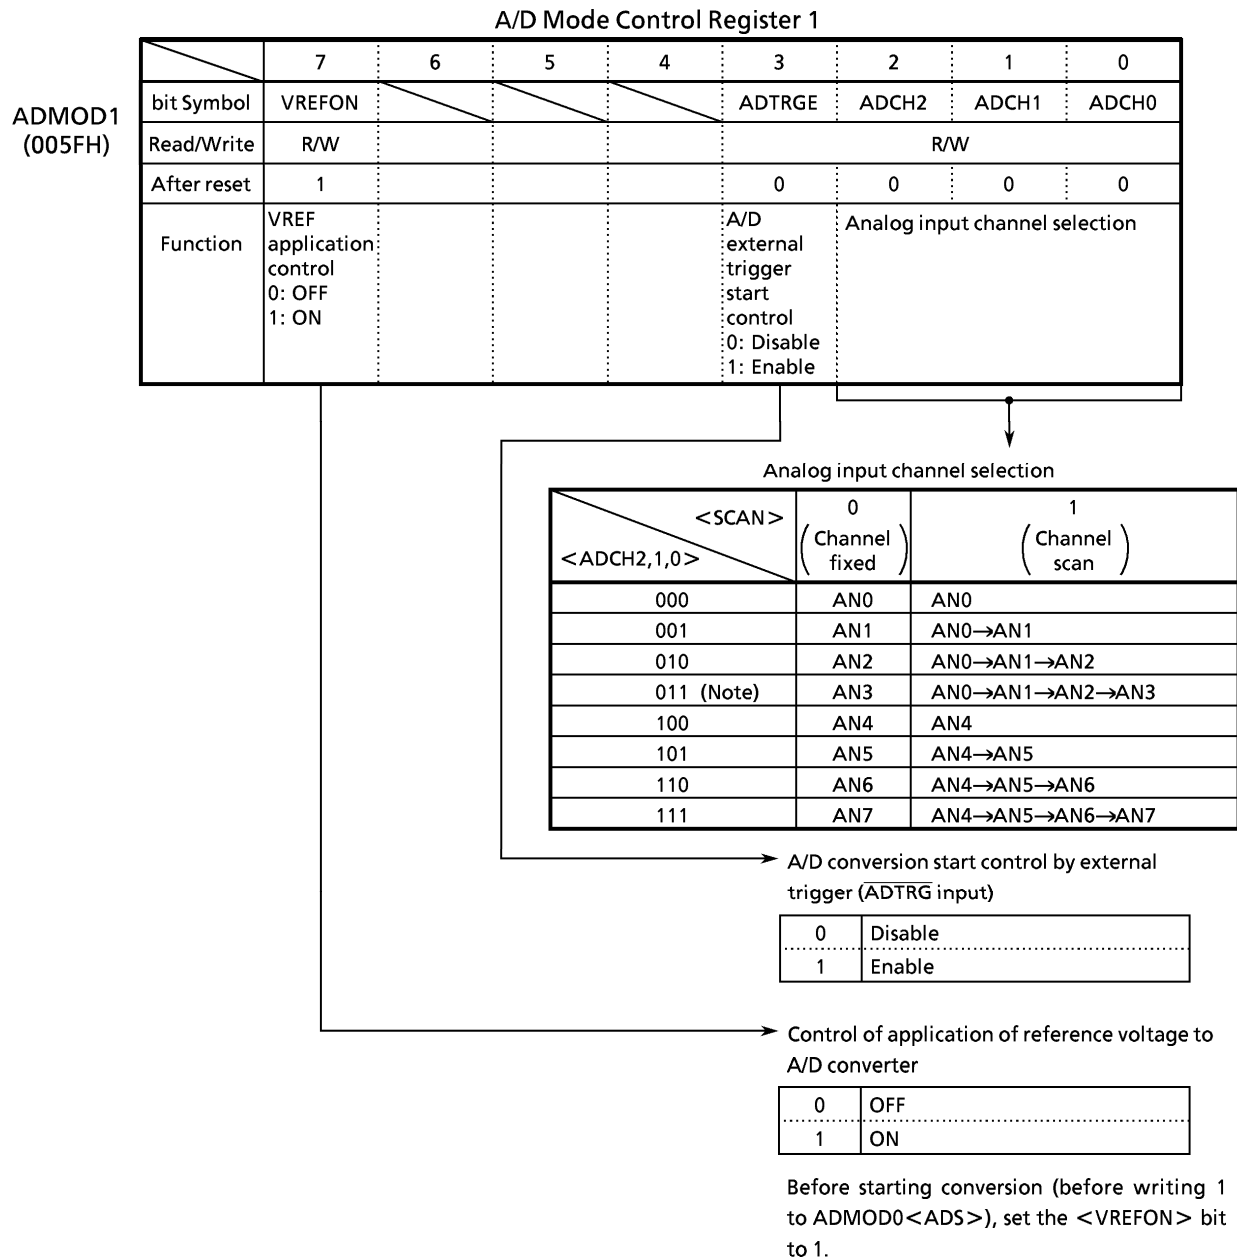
A/D Mode Control Register 1

ADMOD1
(005FH)

| | 7 | 6 | 5 | 4 | 3 | 2 | 1 | 0 |
|---|---|---|---|---|---|---|---|---|
| bit Symbol | VREFON | | | | ADTRGE | ADCH2 | ADCH1 | ADCH0 |
| Read/Write | R/W | | | | R/W | | | |
| After reset | 1 | | | | 0 | 0 | 0 | 0 |
| Function | VREF application control 0: OFF 1: ON | | | | A/D external trigger start control 0: Disable 1: Enable | Analog input channel selection | | |

Analog input channel selection

| <SCAN> <ADCH2,1,0> | 0 (Channel fixed) | 1 (Channel scan) |
|---|---|---|
| 000 | AN0 | AN0 |
| 001 | AN1 | AN0→AN1 |
| 010 | AN2 | AN0→AN1→AN2 |
| 011 (Note) | AN3 | AN0→AN1→AN2→AN3 |
| 100 | AN4 | AN4 |
| 101 | AN5 | AN4→AN5 |
| 110 | AN6 | AN4→AN5→AN6 |
| 111 | AN7 | AN4→AN5→AN6→AN7 |

A/D conversion start control by external trigger ($\overline{ADTRG}$ input)

| 0 | Disable |
|---|---|
| 1 | Enable |

Control of application of reference voltage to A/D converter

| 0 | OFF |
|---|---|
| 1 | ON |

Before starting conversion (before writing 1 to ADMOD0<ADS>), set the <VREFON> bit to 1.